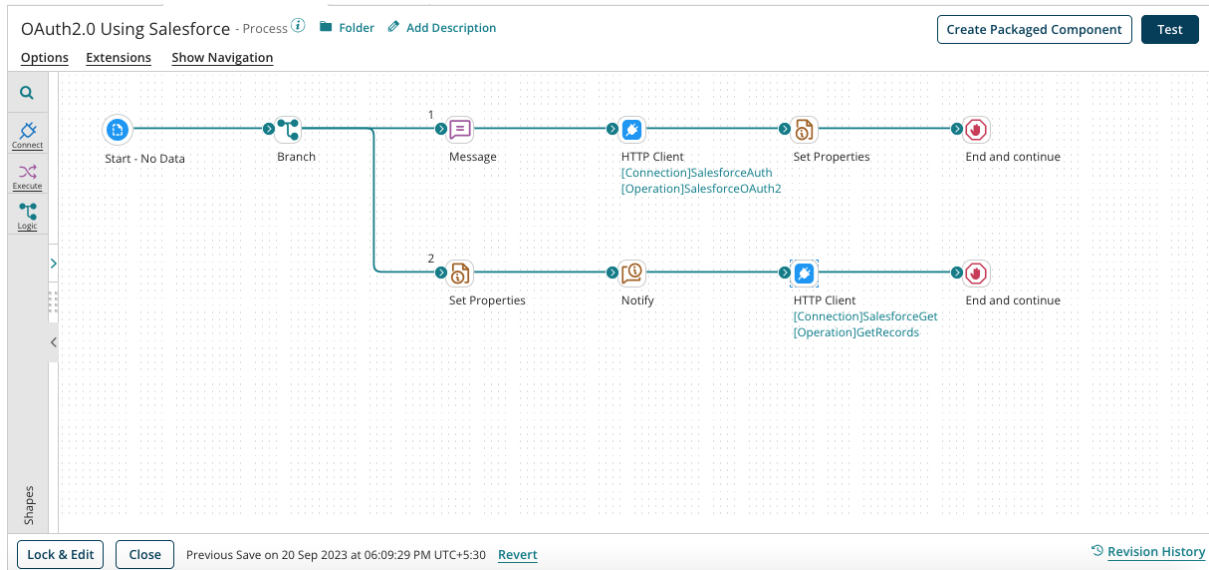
OAuth2.0 Using Salesforce - Process Folder Add Description

Create Packaged Component Test

Options Extensions Show Navigation

Connect
Execute
Logic

Start - No Data
Branch
1
Message
HTTP Client
[Connection]SalesforceAuth
[Operation]SalesforceOAuth2
Set Properties
End and continue

2
Set Properties
Notify
HTTP Client
[Connection]SalesforceGet
[Operation]GetRecords
End and continue

Shapes

Lock & Edit Close Previous Save on 20 Sep 2023 at 06:09:29 PM UTC+5:30 Revert

Revision History